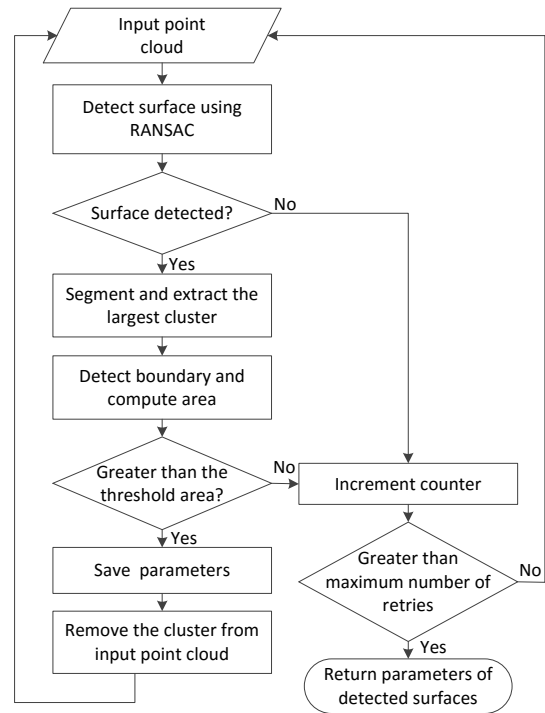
Input point cloud

Detect surface using RANSAC

Surface detected?

No

Yes

Segment and extract the largest cluster

Detect boundary and compute area

Greater than the threshold area?

No

Increment counter

Yes

Save parameters

Greater than maximum number of retries

No

Remove the cluster from input point cloud

Yes

Return parameters of detected surfaces